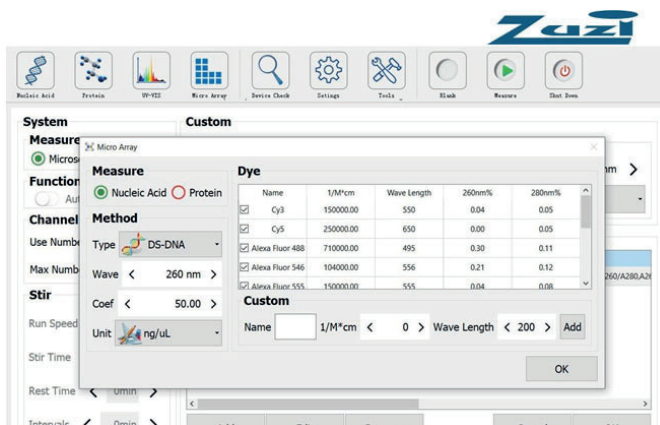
Zuzi

Nucleic Acid | Protein | UV-VIS | Micro Array | Device Check | Setings | Tools | Blank | Measure | Shut Down

System
Measure
Micros
Function
Aut
Channel
Use Numbe
Max Numb
Stir
Run Speed
Stir Time
Rest Time 0min
Intervals 0min

Custom
nm >
260/A280,A2

Micro Array

Measure
Nucleic Acid Protein

Method
Type DS-DNA
Wave < 260 nm >
Coef < 50.00 >
Unit ng/uL

Dye

| | Name | 1/M*cm | Wave Length | 260nm% | 280nm% |
|---|---|---|---|---|---|
| ☑ | Cy3 | 150000.00 | 550 | 0.04 | 0.05 |
| ☑ | Cy5 | 250000.00 | 650 | 0.00 | 0.05 |
| ☑ | Alexa Fluor 488 | 710000.00 | 495 | 0.30 | 0.11 |
| ☑ | Alexa Fluor 546 | 104000.00 | 556 | 0.21 | 0.12 |
| ☑ | Alexa Fluor 555 | 150000.00 | 555 | 0.04 | 0.08 |

Custom
Name 1/M*cm < 0 > Wave Length < 200 > Add

OK